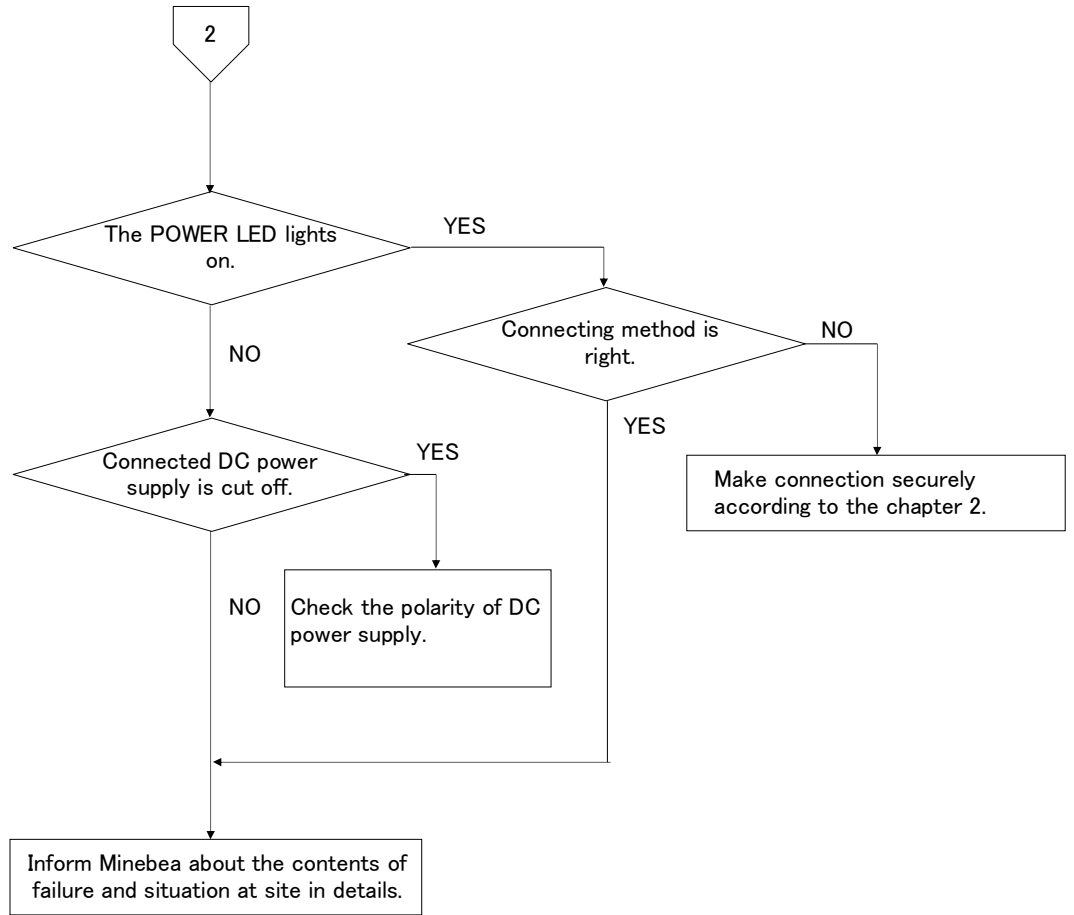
2

The POWER LED lights on.

YES

NO

Connecting method is right.

NO

YES

Connected DC power supply is cut off.

YES

Make connection securely according to the chapter 2.

NO

Check the polarity of DC power supply.

Inform Minebea about the contents of failure and situation at site in details.